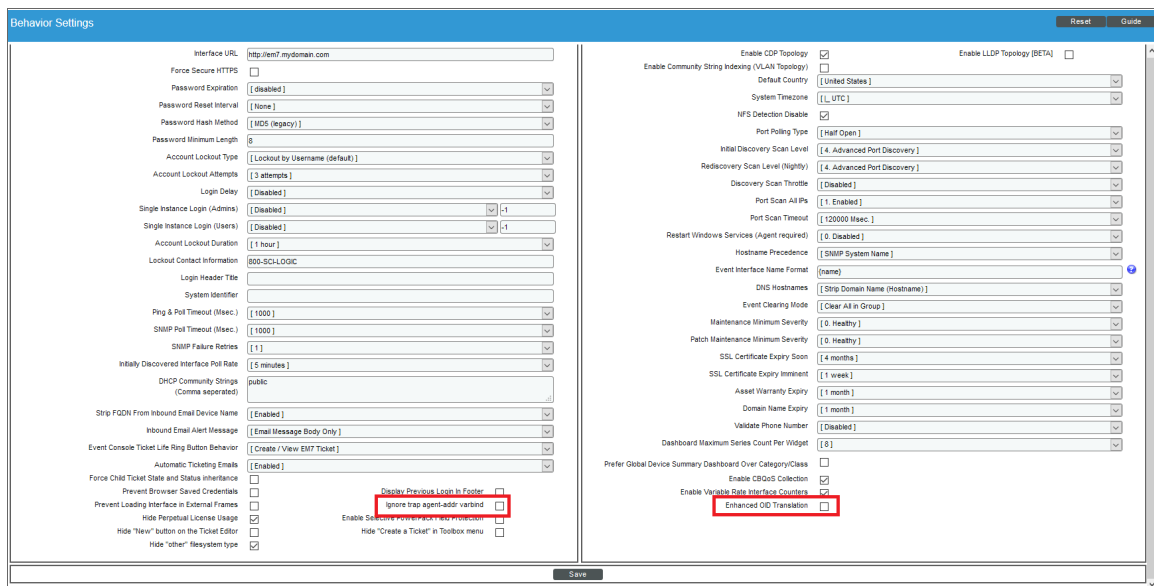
Behavior Settings

Reset Guide

Interface URL http://em7.mydomain.com
Force Secure HTTPS
Password Expiration [ disabled ]
Password Reset Interval [ None ]
Password Hash Method [ MD5 (legacy) ]
Password Minimum Length 8
Account Lockout Type [ Lockout by Username (default) ]
Account Lockout Attempts [ 3 attempts ]
Login Delay [ Disabled ]
Single Instance Login (Admins) [ Disabled ] -1
Single Instance Login (Users) [ Disabled ] -1
Account Lockout Duration [ 1 hour ]
Lockout Contact Information 800-SCI-LOGIC
Login Header Title
System Identifier
Ping & Poll Timeout (Msec.) [ 1000 ]
SNMP Poll Timeout (Msec.) [ 1000 ]
SNMP Failure Retries [ 1 ]
Initially Discovered Interface Poll Rate [ 5 minutes ]
DHCP Community Strings (Comma seperated) public
Strip FQDN From Inbound Email Device Name [ Enabled ]
Inbound Email Alert Message [ Email Message Body Only ]
Event Console Ticket Life Ring Button Behavior [ Create / View EM7 Ticket ]
Automatic Ticketing Emails [ Enabled ]
Force Child Ticket State and Status inheritance
Prevent Browser Saved Credentials
Display Previous Login in Footer
Prevent Loading Interface in External Frames
Ignore trap agent-addr varbind
Hide Perpetual License Usage
Enable Selective PowerPack Field Protection
Hide "New" button on the Ticket Editor
Hide "Create a Ticket" in Toolbox menu
Hide "other" filesystem type

Enable CDP Topology
Enable LLDP Topology [BETA]
Enable Community String Indexing (VLAN Topology)
Default Country [ United States ]
System Timezone [ _UTC ]
NFS Detection Disable
Port Polling Type [ Half Open ]
Initial Discovery Scan Level [ 4. Advanced Port Discovery ]
Rediscovery Scan Level (Nightly) [ 4. Advanced Port Discovery ]
Discovery Scan Throttle [ Disabled ]
Port Scan All IPs [ 1. Enabled ]
Port Scan Timeout [ 120000 Msec. ]
Restart Windows Services (Agent required) [ 0. Disabled ]
Hostname Precedence [ SNMP System Name ]
Event Interface Name Format {name}
DNS Hostnames [ Strip Domain Name (Hostname) ]
Event Clearing Mode [ Clear All in Group ]
Maintenance Minimum Severity [ 0. Healthy ]
Patch Maintenance Minimum Severity [ 0. Healthy ]
SSL Certificate Expiry Soon [ 4 months ]
SSL Certificate Expiry Imminent [ 1 week ]
Asset Warranty Expiry [ 1 month ]
Domain Name Expiry [ 1 month ]
Validate Phone Number [ Disabled ]
Dashboard Maximum Series Count Per Widget [ 8 ]
Prefer Global Device Summary Dashboard Over Category/Class
Enable CBQoS Collection
Enable Variable Rate Interface Counters
Enhanced OID Translation

Save